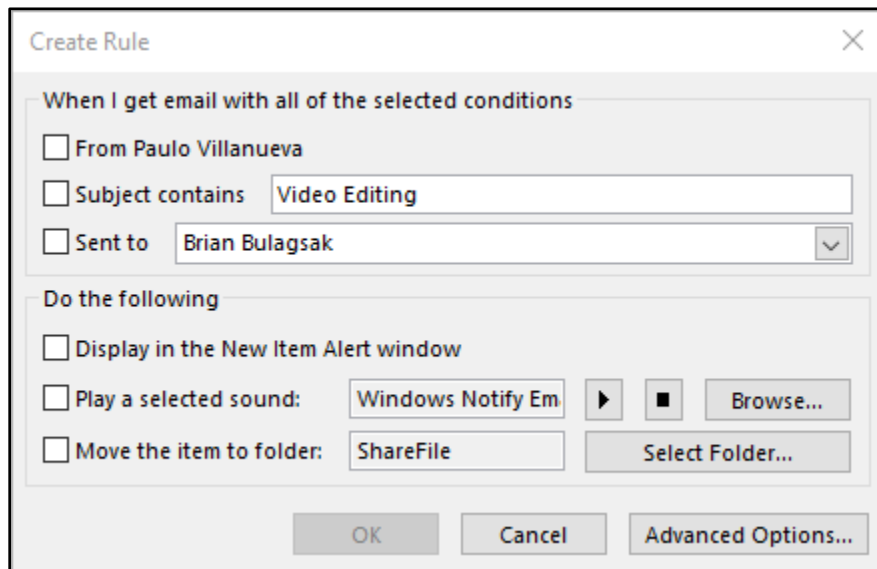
Create Rule

When I get email with all of the selected conditions

From Paulo Villanueva

Subject contains Video Editing

Sent to Brian Bulagsak

Do the following

Display in the New Item Alert window

Play a selected sound: Windows Notify Em

Browse...

Move the item to folder: ShareFile

Select Folder...

OK

Cancel

Advanced Options...